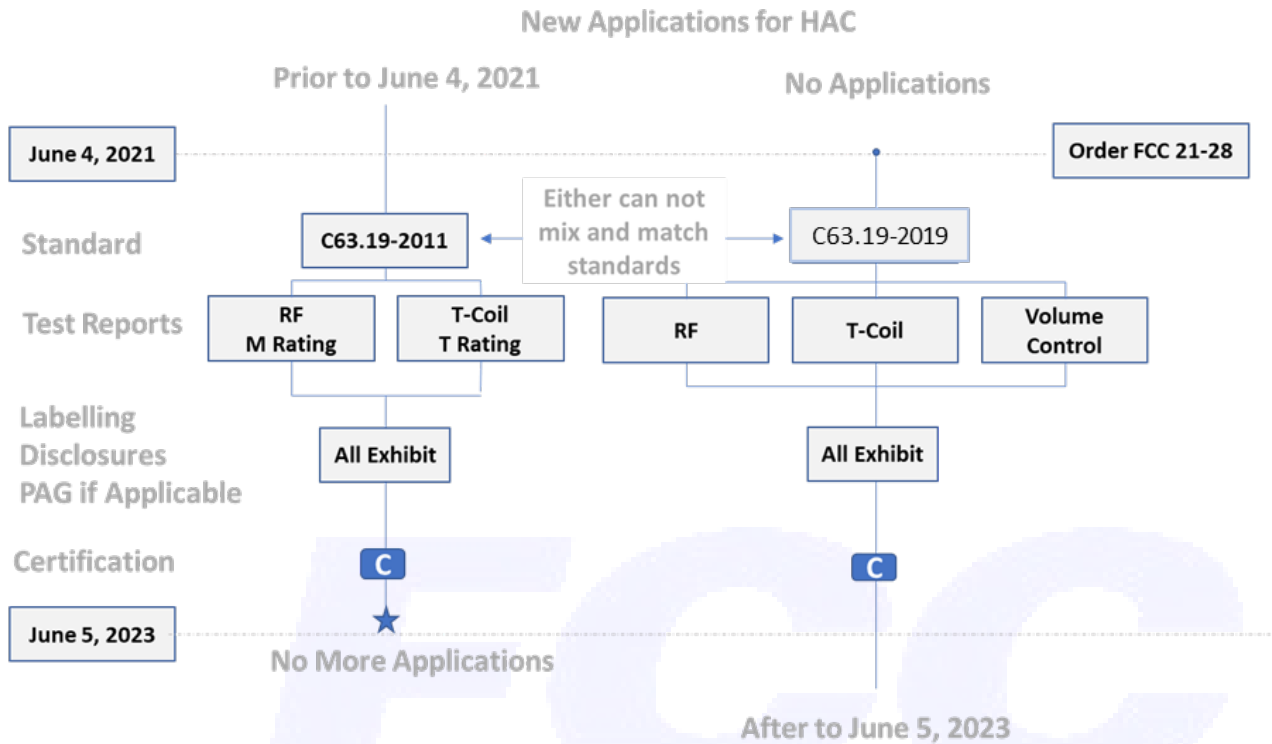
New Applications for HAC

Prior to June 4, 2021

No Applications

June 4, 2021

Order FCC 21-28

Either can not mix and match standards

Standard

C63.19-2011

C63.19-2019

Test Reports

RF
M Rating

T-Coil
T Rating

RF

T-Coil

Volume Control

Labelling
Disclosures
PAG if Applicable

All Exhibit

All Exhibit

Certification

C

C

June 5, 2023

No More Applications

After to June 5, 2023

FCC